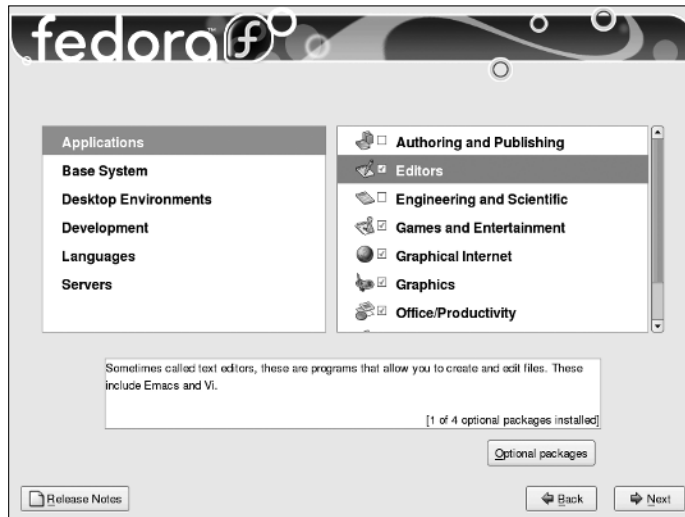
fedora

Applications
Base System
Desktop Environments
Development
Languages
Servers

Authoring and Publishing
Editors
Engineering and Scientific
Games and Entertainment
Graphical Internet
Graphics
Office/Productivity

Sometimes called text editors, these are programs that allow you to create and edit files. These include Emacs and Vi.

[1 of 4 optional packages installed]

Optional packages

Release Notes

Back

Next